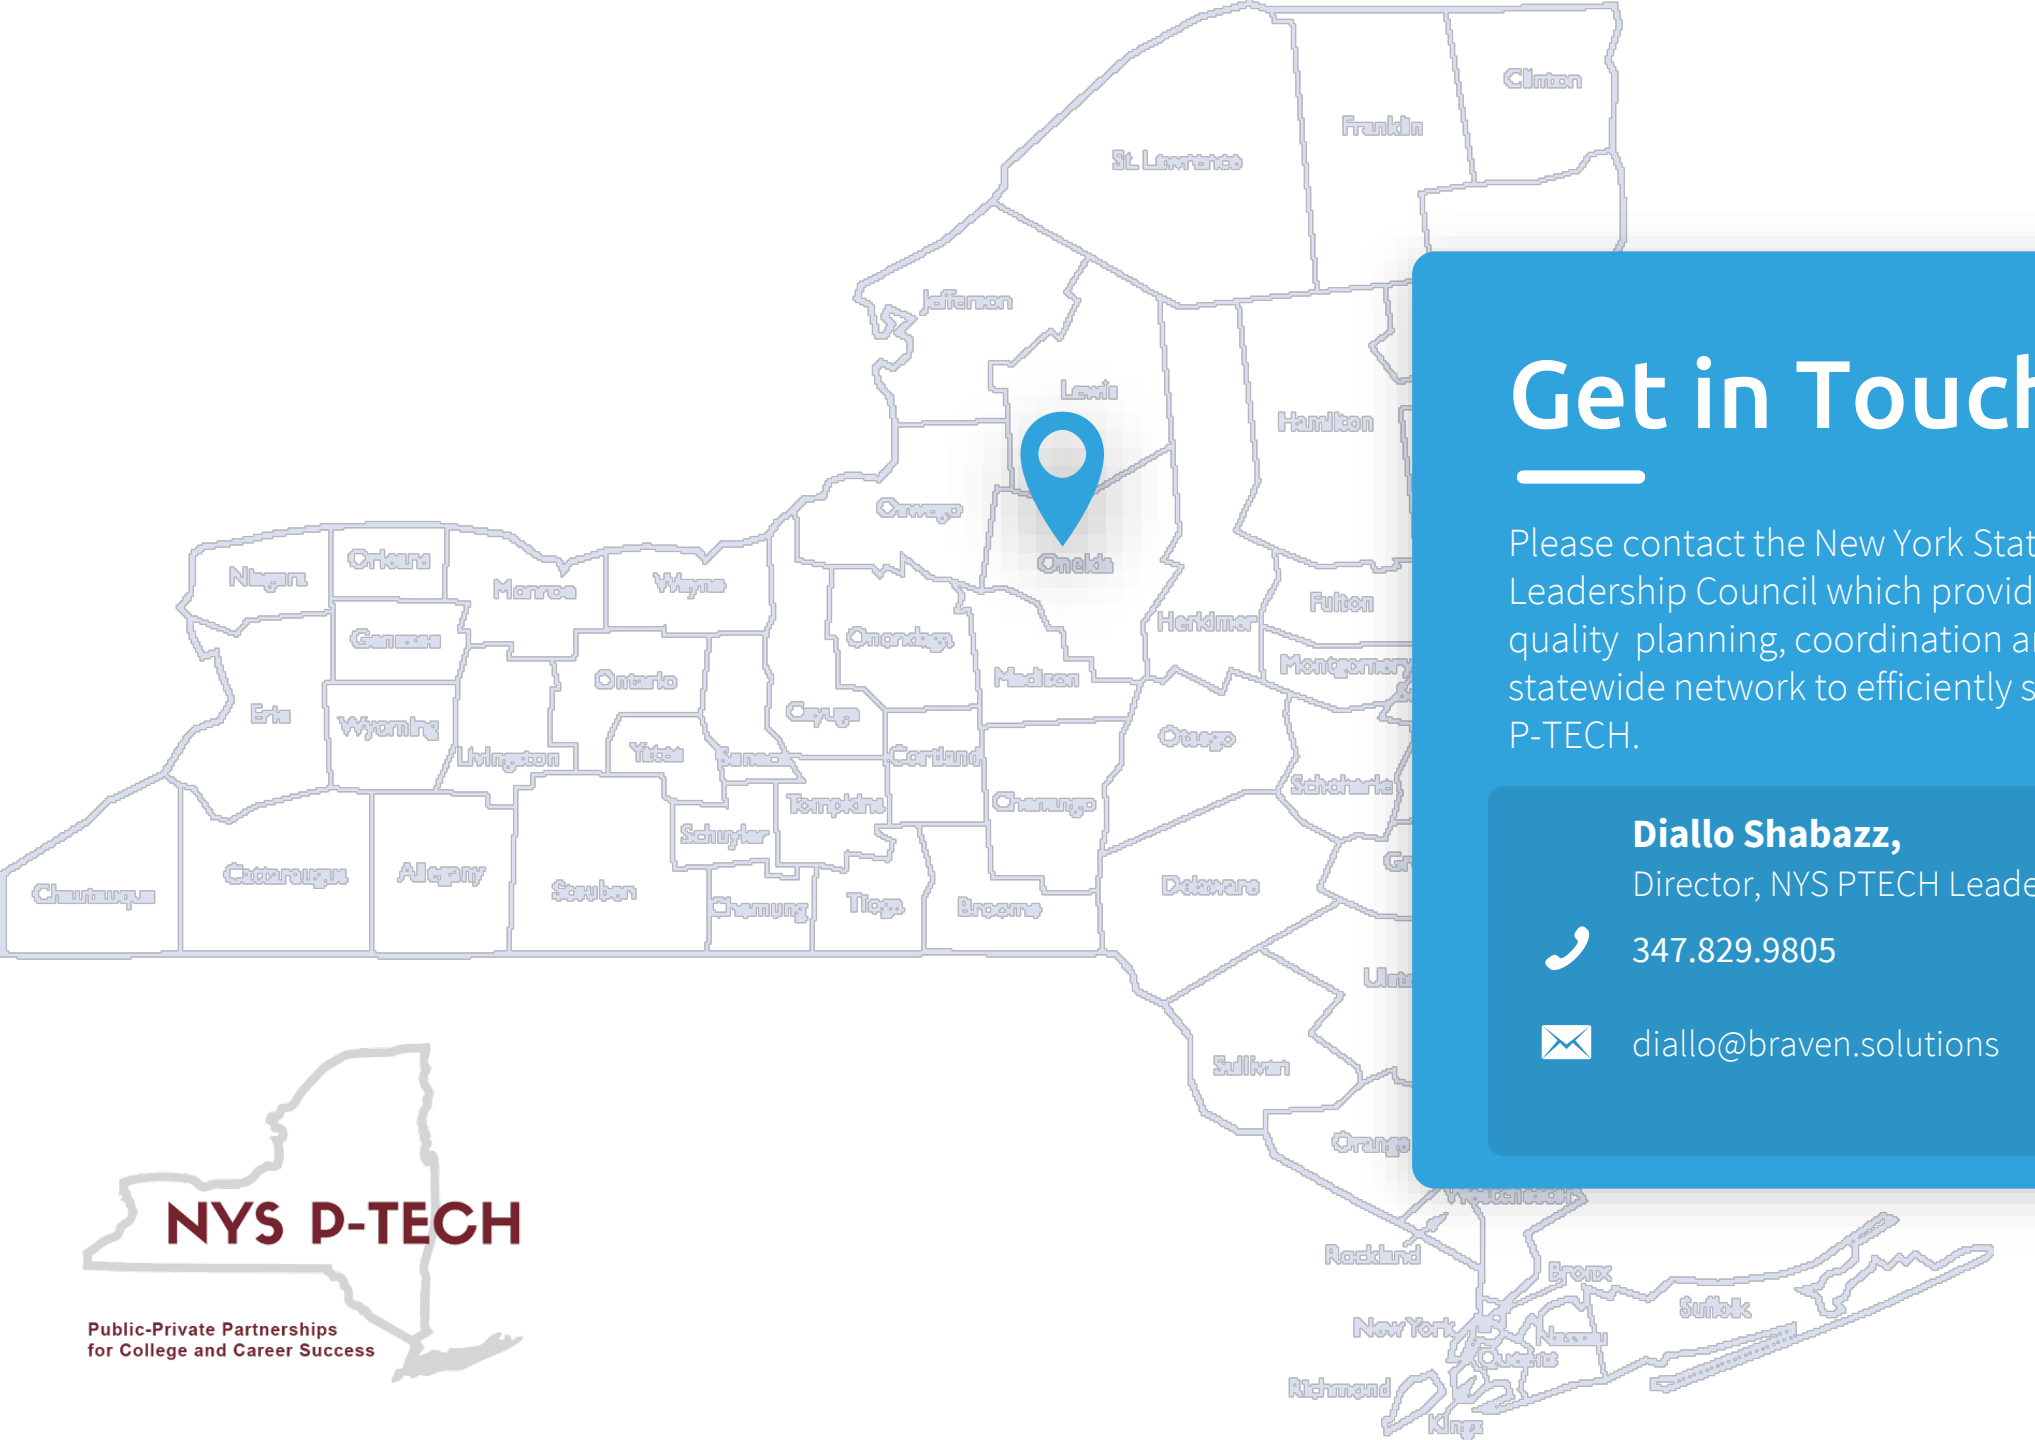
Clinton
Franklin
St. Lawrence
Jefferson
Lewis
Hamilton
Oswego
Oneida
Niagara
Orleans
Monroe
Wayne
Fulton
Herkimer
Genesee
Onondaga
Ontario
Madison
Montgomery
Erie
Wyoming
Livingston
Yates
Seneca
Cayuga
Cortland
Otsego
Schoharie
Tompkins
Chenango
Schuyler
Chautauqua
Cattaraugus
Allegany
Steuben
Chemung
Tioga
Broome
Delaware
Gr
Ulst
Sullivan
Orange
Westchester
Rockland
Bronx
Suffolk
New York
Nassau
Queens
Richmond
Kings

Get in Touch

Please contact the New York Stat
Leadership Council which provid
quality planning, coordination a
statewide network to efficiently s
P-TECH.

Diallo Shabazz,
Director, NYS PTECH Leade
347.829.9805
diallo@braven.solutions

NYS P-TECH
Public-Private Partnerships
for College and Career Success